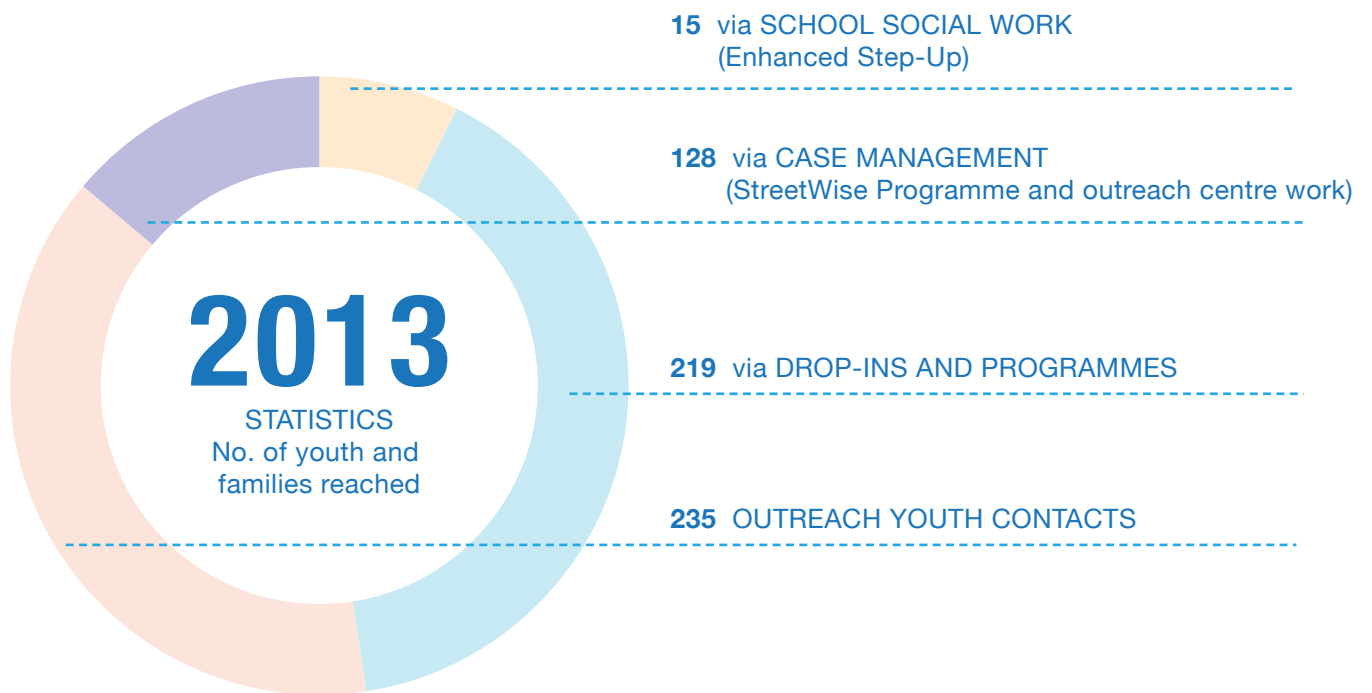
2013
STATISTICS
No. of youth and families reached

15 via SCHOOL SOCIAL WORK
(Enhanced Step-Up)

128 via CASE MANAGEMENT
(StreetWise Programme and outreach centre work)

219 via DROP-INS AND PROGRAMMES

235 OUTREACH YOUTH CONTACTS